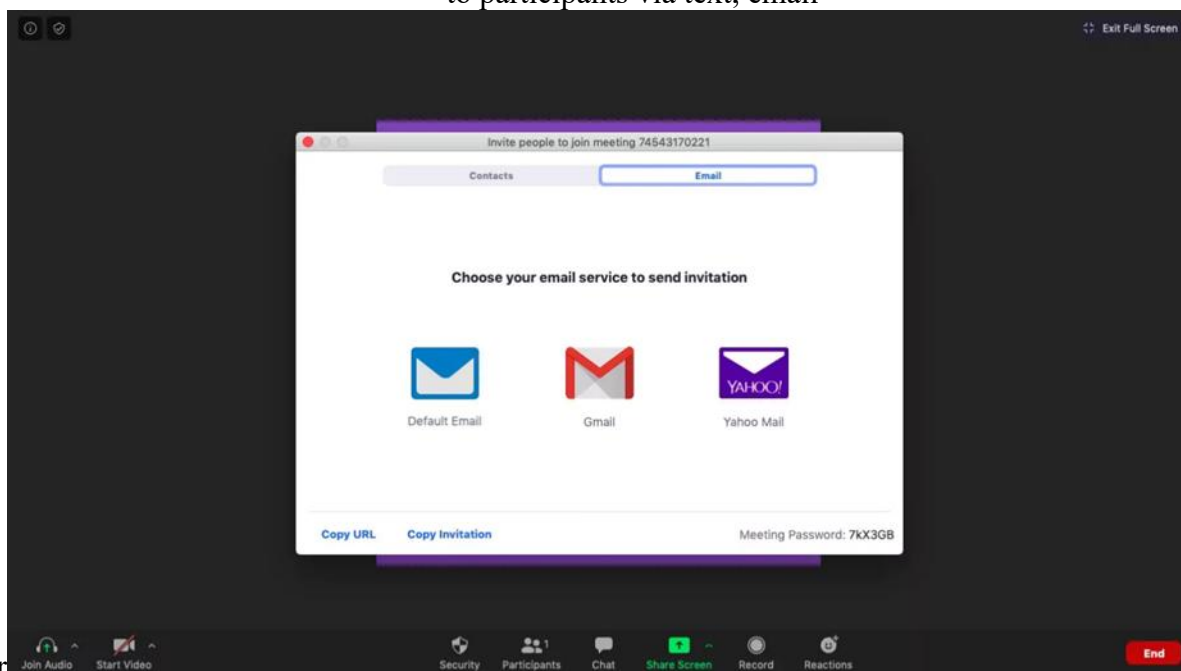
to participants via text, email

Exit Full Screen

Invite people to join meeting 74543170221

Contacts
Email

Choose your email service to send invitation

YAHOO!

Default Email
Gmail
Yahoo Mail

Copy URL
Copy Invitation
Meeting Password: 7kX3GB

r
Join Audio
Start Video
Security
1
Participants
Chat
Share Screen
Record
Reactions
End